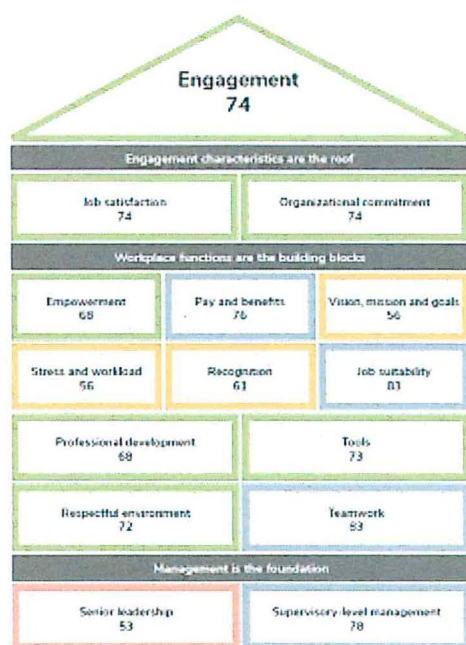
Engagement
74

Engagement characteristics are the roof

Job satisfaction
74

Organizational commitment
74

Workplace functions are the building blocks

Empowerment
68

Pay and benefits
76

Vision, mission and goals
56

Stress and workload
56

Recognition
61

Job suitability
83

Professional development
68

Tools
73

Respectful environment
72

Teamwork
83

Management is the foundation

Senior leadership
53

Supervisory-level management
78